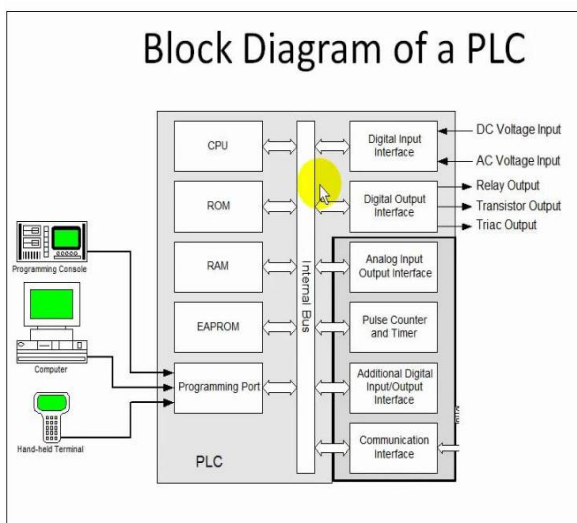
Block Diagram of a PLC

CPU

ROM

RAM

EAPROM

Programming Port

Internal Bus

Digital Input Interface

Digital Output Interface

Analog Input Output Interface

Pulse Counter and Timer

Additional Digital Input/Output Interface

Communication Interface

DC Voltage Input

AC Voltage Input

Relay Output

Transistor Output

Triac Output

Programming Console

Computer

Hand-held Terminal

PLC